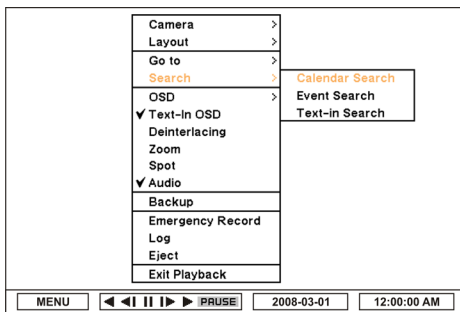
Camera >
Layout >
Go to >
Search >
OSD >
✔ Text-In OSD
Deinterlacing
Zoom
Spot
✔ Audio
Backup
Emergency Record
Log
Eject
Exit Playback

Calendar Search
Event Search
Text-in Search

MENU
PAUSE
2008-03-01
12:00:00 AM